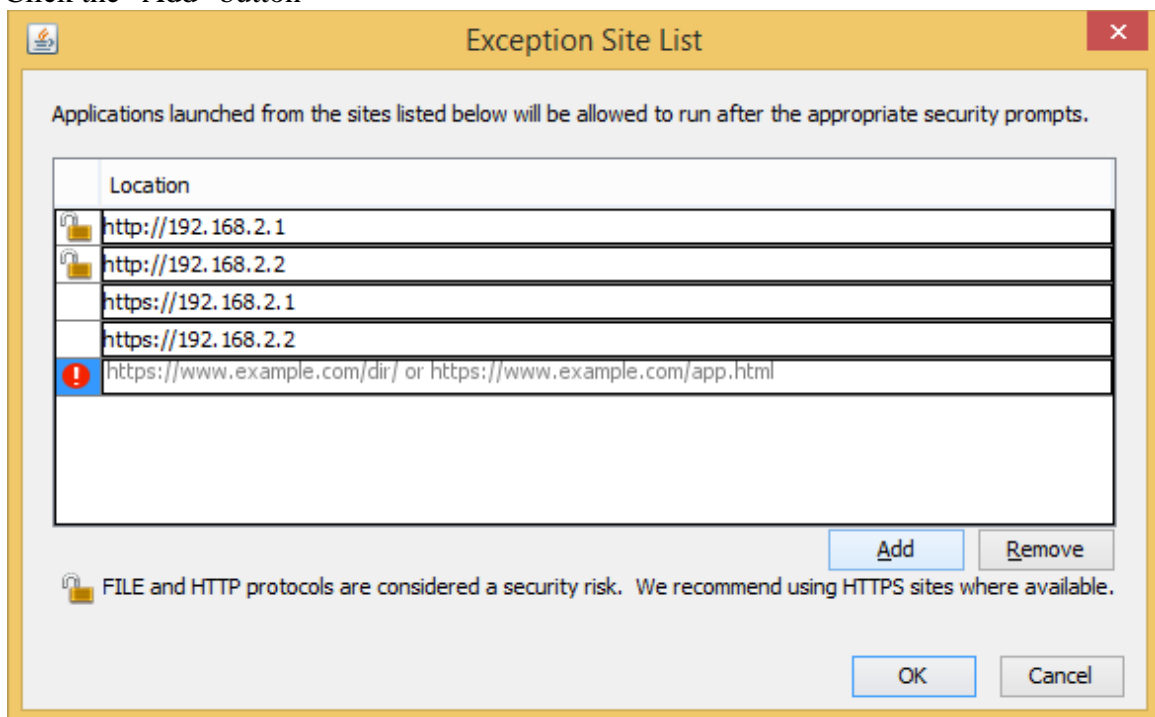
Exception Site List

Applications launched from the sites listed below will be allowed to run after the appropriate security prompts.

| | Location |
|---|---|
| | http://192.168.2.1 |
| | http://192.168.2.2 |
| | https://192.168.2.1 |
| | https://192.168.2.2 |
| | https://www.example.com/dir/ or https://www.example.com/app.html |

Add Remove

FILE and HTTP protocols are considered a security risk. We recommend using HTTPS sites where available.

OK Cancel